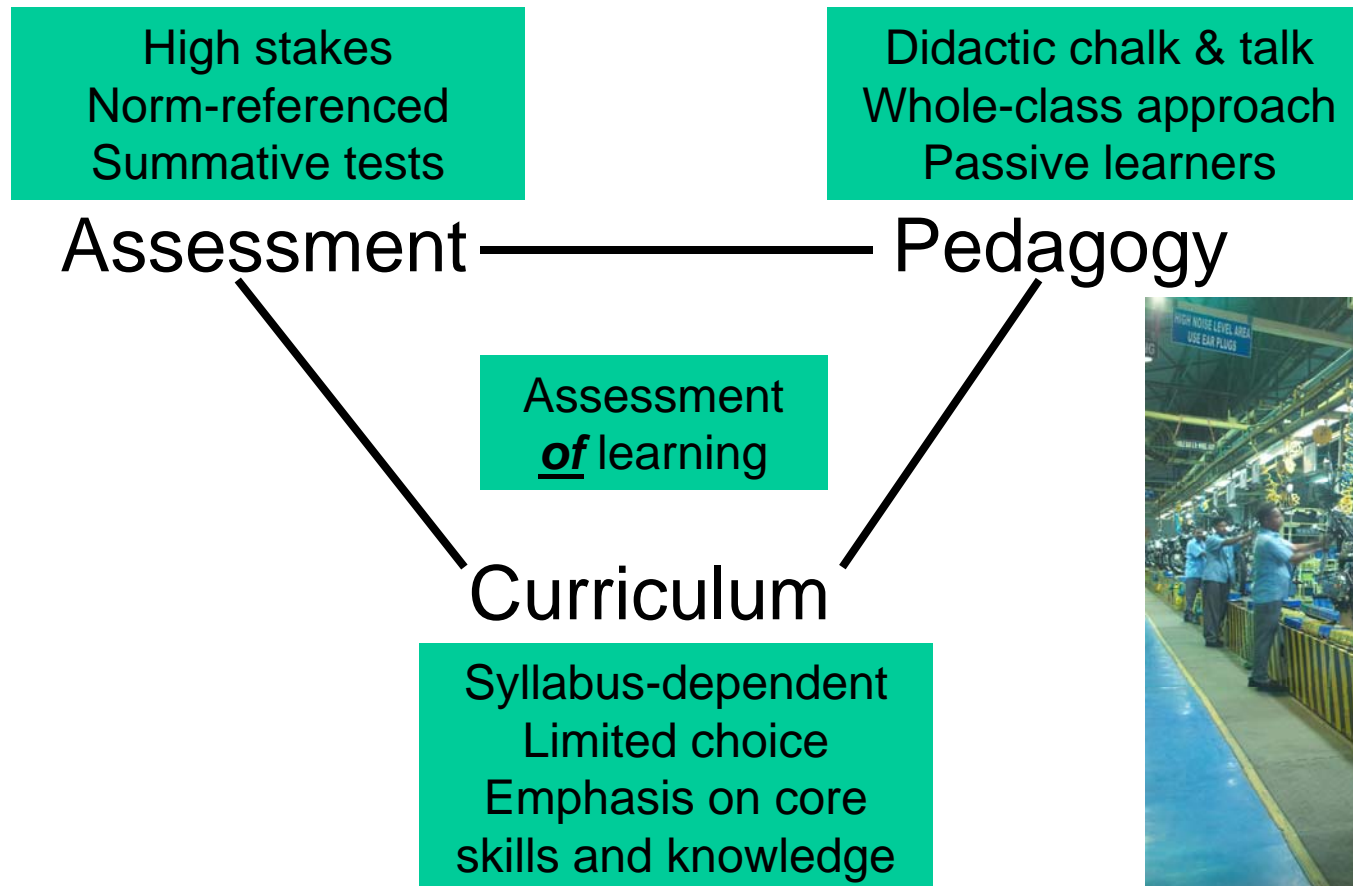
High stakes
Norm-referenced
Summative tests

Didactic chalk & talk
Whole-class approach
Passive learners

Assessment

Pedagogy

HIGH NOISE LEVEL AREA
USE EAR PLUGS

Assessment
*of* learning

Curriculum

Syllabus-dependent
Limited choice
Emphasis on core skills and knowledge